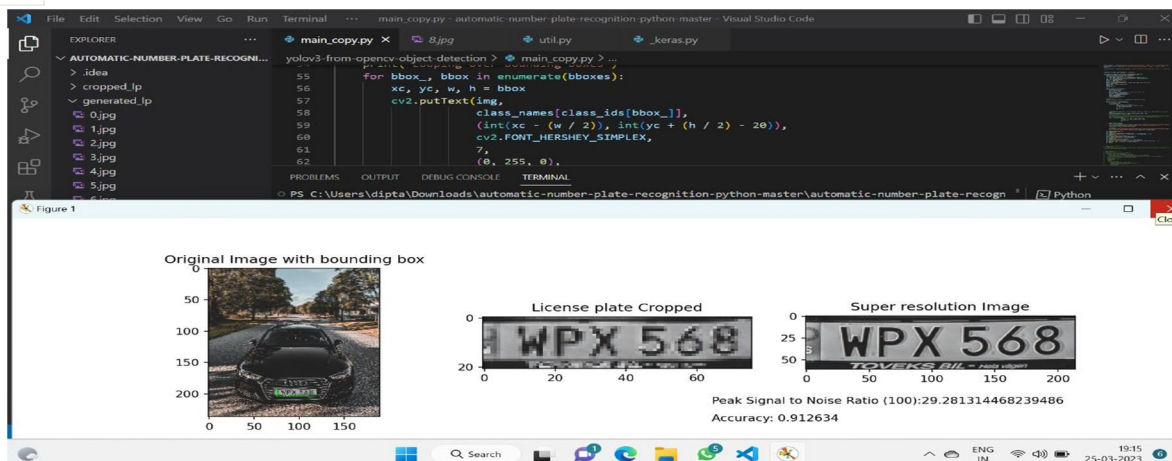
File Edit Selection View Go Run Terminal ··· main_copy.py - automatic-number-plate-recognition-python-master - Visual Studio Code

EXPLORER ···
AUTOMATIC-NUMBER-PLATE-RECOGNI...
> .idea
> cropped_lp
generated_lp
0.jpg
1.jpg
2.jpg
3.jpg
4.jpg
5.jpg

main_copy.py × 8.jpg util.py _keras.py

yolov3-from-opencv-object-detection > main_copy.py > ...

55 for bbox_, bbox in enumerate(bboxes):
56 xc, yc, w, h = bbox
57 cv2.putText(img,
58 class_names[class_ids[bbox_]],
59 (int(xc - (w / 2)), int(yc + (h / 2) - 20)),
60 cv2.FONT_HERSHEY_SIMPLEX,
61 7,
62 (0, 255, 0),

PROBLEMS OUTPUT DEBUG CONSOLE TERMINAL
PS C:\Users\dipta\Downloads\automatic-number-plate-recognition-python-master\automatic-number-plate-recogn
Python

Figure 1

Original Image with bounding box
0
50
100
150
200
0 50 100 150

License plate Cropped
0
20
0 20 40 60
WPX 568

Super resolution Image
0
25
50
0 50 100 150 200
WPX 568
TOVEKS BIL

Peak Signal to Noise Ratio (100):29.281314468239486
Accuracy: 0.912634

Search
ENG IN
19:15
25-03-2023